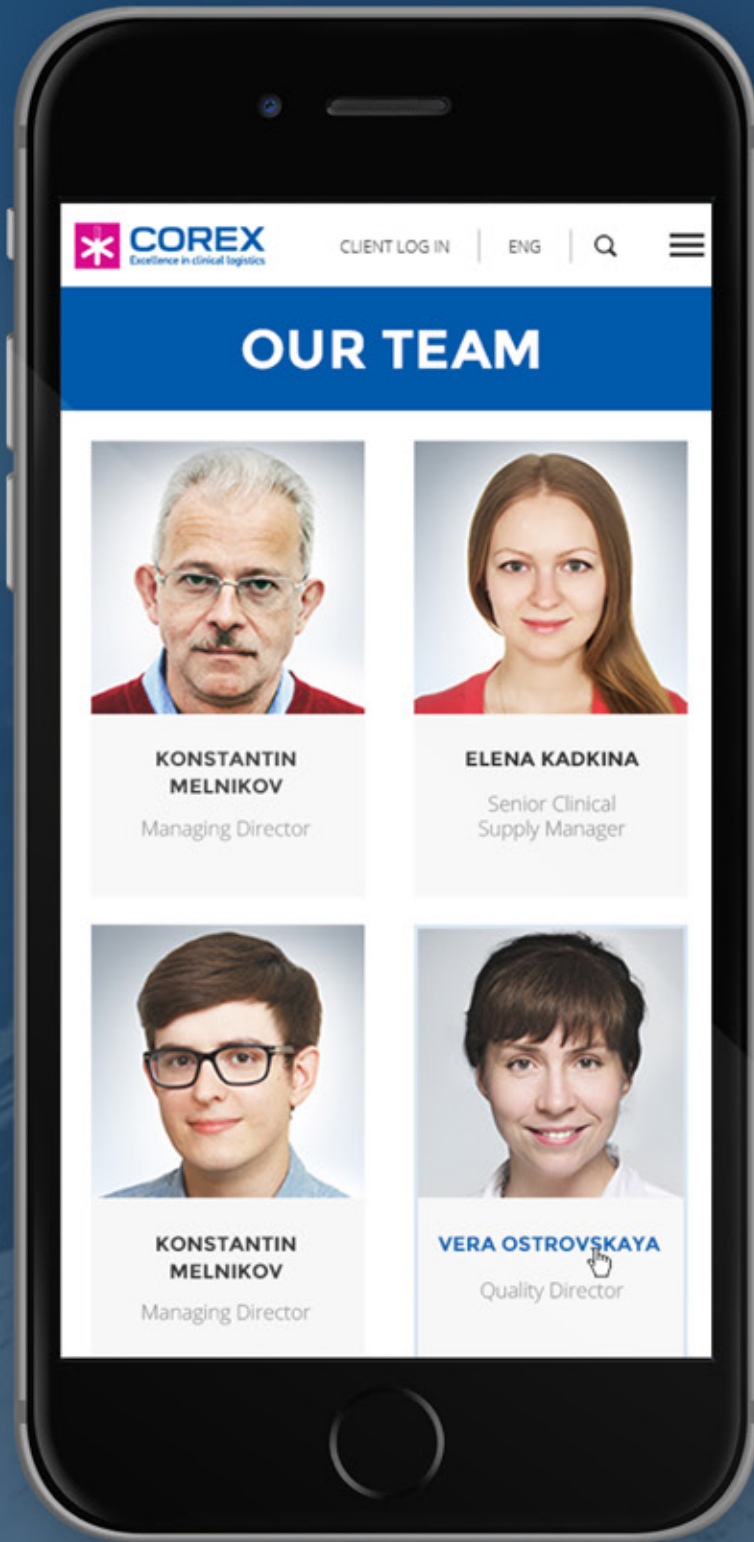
COREX
Excellence in clinical logistics

CLIENT LOG IN | ENG

OUR TEAM

KONSTANTIN MELNIKOV
Managing Director

ELENA KADKINA
Senior Clinical Supply Manager

KONSTANTIN MELNIKOV
Managing Director

VERA OSTROVSKAYA
Quality Director